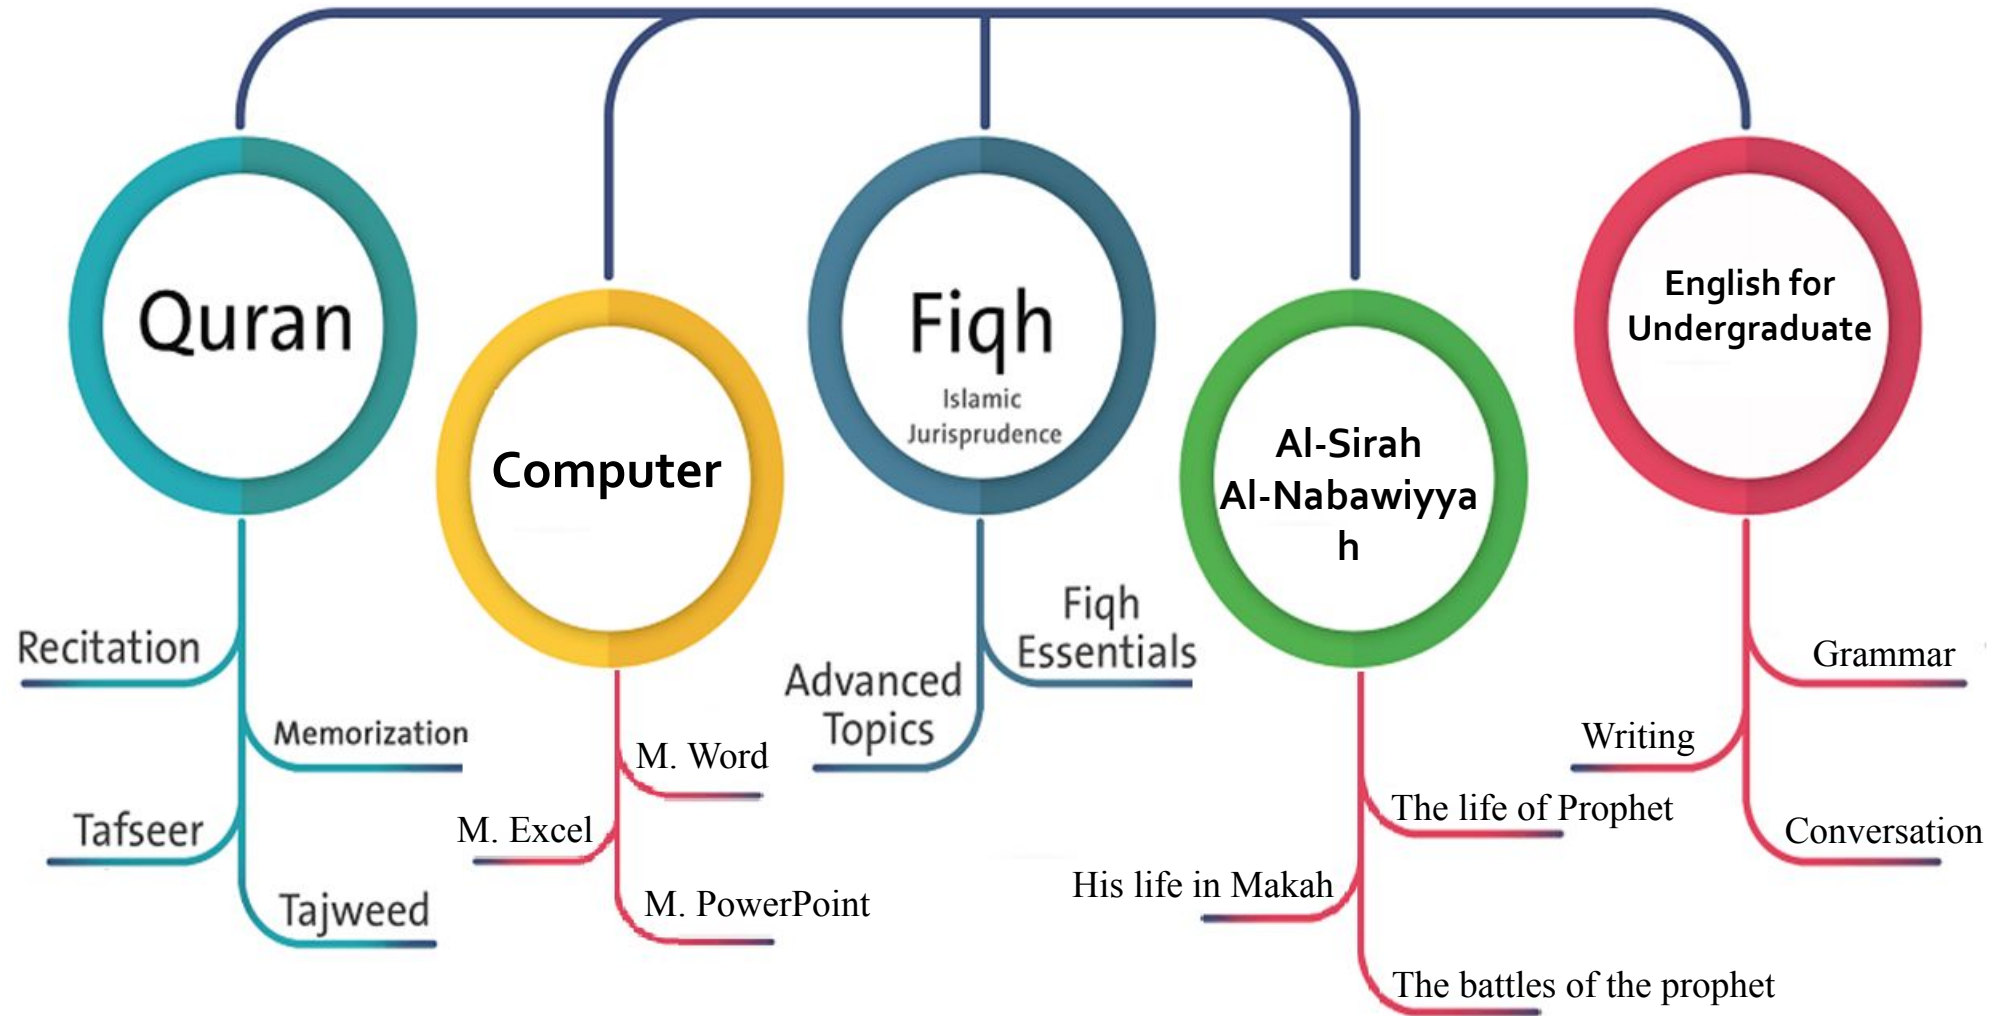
Quran

Recitation

Memorization

Tafseer

Tajweed

Computer

M. Word

M. Excel

M. PowerPoint

Fiqh

Islamic Jurisprudence

Fiqh Essentials

Advanced Topics

Al-Sirah Al-Nabawiyya h

The life of Prophet

His life in Makah

The battles of the prophet

English for Undergraduate

Grammar

Writing

Conversation